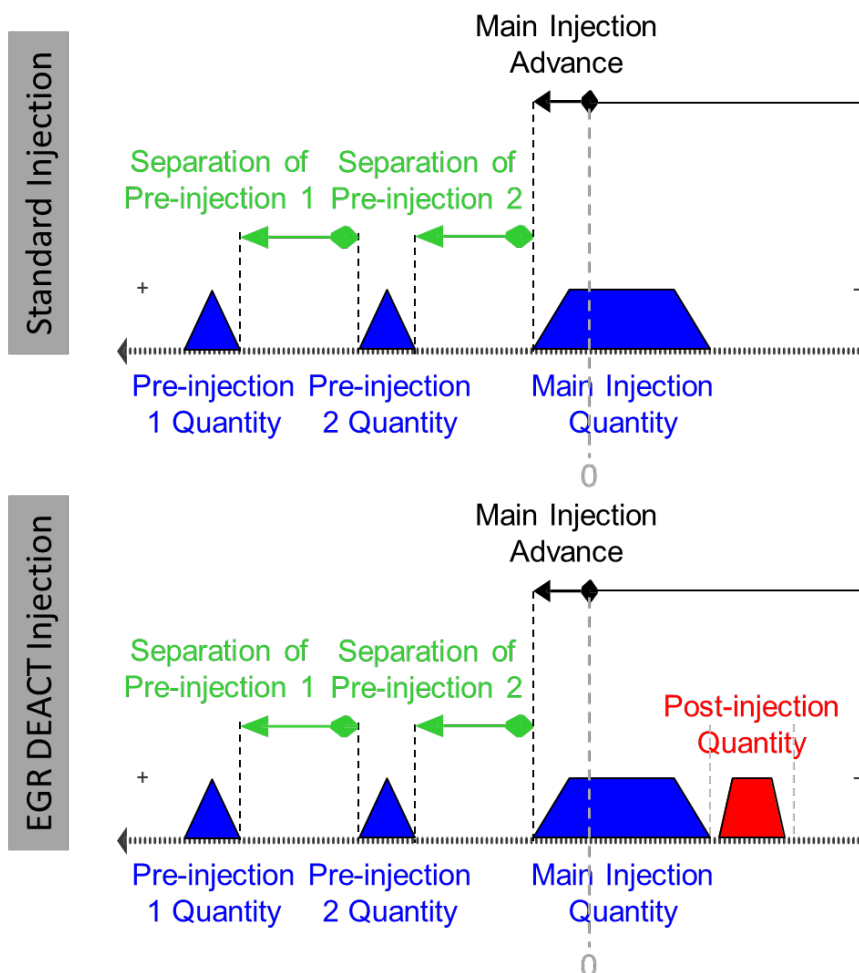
Standard Injection

Main Injection Advance

Separation of Pre-injection 1

Separation of Pre-injection 2

+

-

Pre-injection 1 Quantity

Pre-injection 2 Quantity

Main Injection Quantity

0

EGR DEACT Injection

Main Injection Advance

Separation of Pre-injection 1

Separation of Pre-injection 2

Post-injection Quantity

+

-

Pre-injection 1 Quantity

Pre-injection 2 Quantity

Main Injection Quantity

0